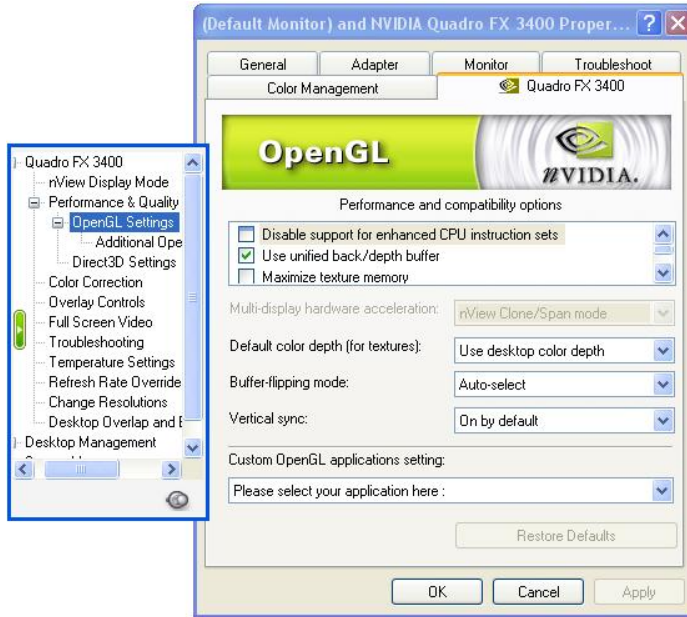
(Default Monitor) and NVIDIA Quadro FX 3400 Proper... ? X

General | Adapter | Monitor | Troubleshoot
Color Management | Quadro FX 3400

OpenGL
nVIDIA.

Performance and compatibility options

Disable support for enhanced CPU instruction sets
Use unified back/depth buffer
Maximize texture memory

Multi-display hardware acceleration: nView Clone/Span mode
Default color depth (for textures): Use desktop color depth
Buffer-flipping mode: Auto-select
Vertical sync: On by default

Custom OpenGL applications setting:
Please select your application here :

Restore Defaults

OK | Cancel | Apply

Quadro FX 3400
nView Display Mode
Performance & Quality
OpenGL Settings
Additional Ope
Direct3D Settings
Color Correction
Overlay Controls
Full Screen Video
Troubleshooting
Temperature Settings
Refresh Rate Override
Change Resolutions
Desktop Overlap and E
Desktop Management